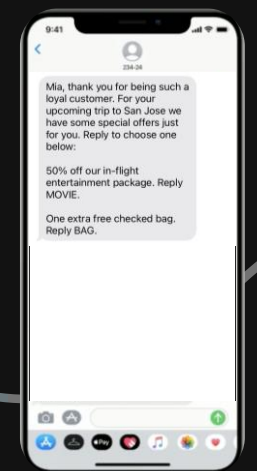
9:41

234-24

Mia, thank you for being such a loyal customer. For your upcoming trip to San Jose we have some special offers just for you. Reply to choose one below:

50% off our in-flight entertainment package. Reply MOVIE.

One extra free checked bag. Reply BAG.

Pay